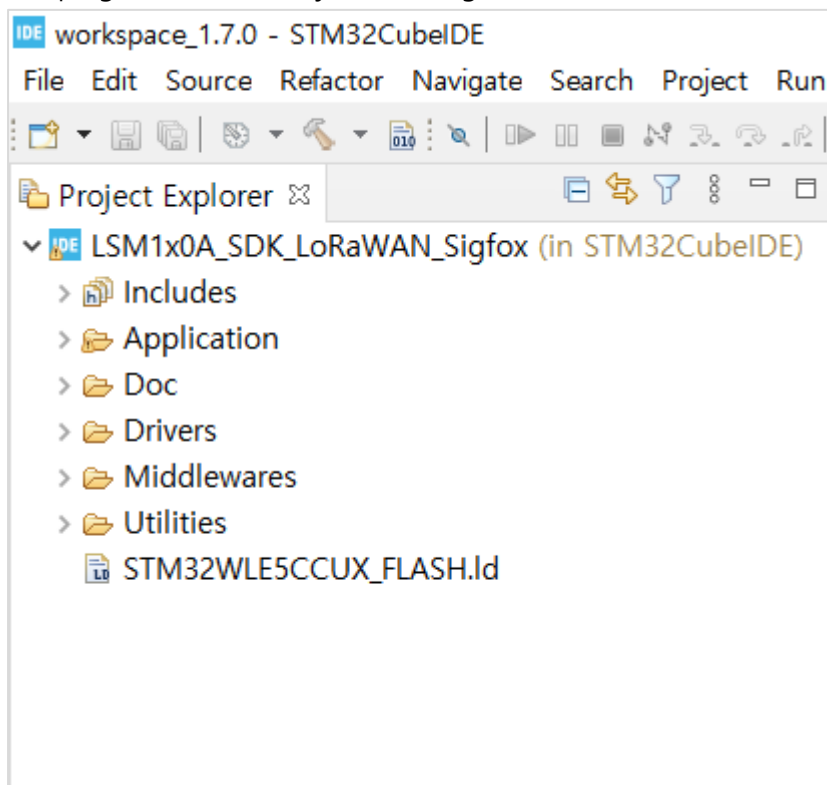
workspace_1.7.0 - STM32CubeIDE

File Edit Source Refactor Navigate Search Project Run

Project Explorer

LSM1x0A_SDK_LoRaWAN_Sigfox (in STM32CubeIDE)

Includes

Application

Doc

Drivers

Middlewares

Utilities

STM32WLE5CCUX_FLASH.ld